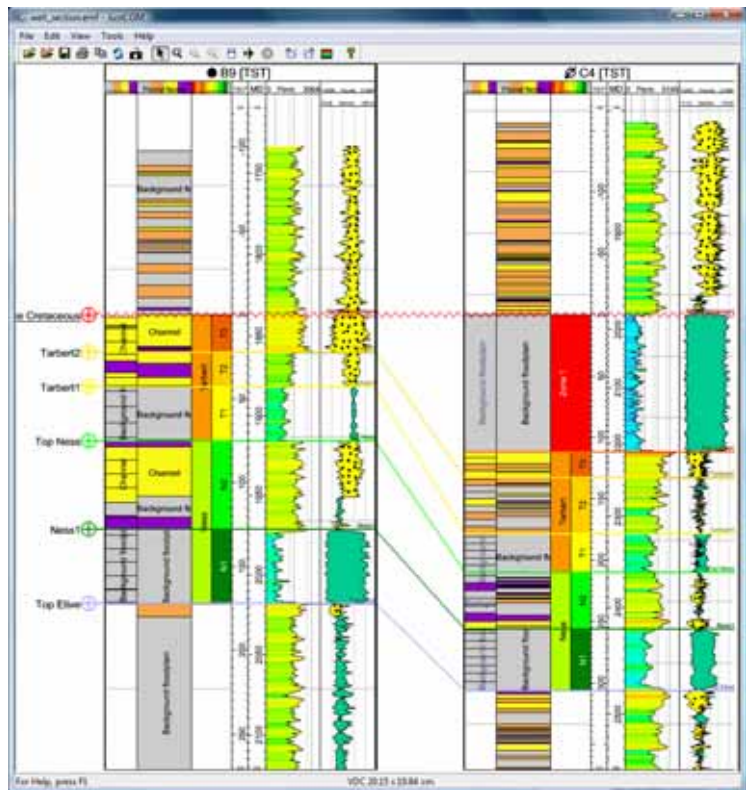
File Edit View Tools Help

B9 [TST]

C4 [TST]

Background N

e Cretaceous

Tarbert2

Tarbert1

Top Ness

Ness1

Top Etive

Channel

Background N

Channel

Background N

Background Mudst

Background Mudst

Tarbert

T3

T2

T1

Ness

N2

N1

Background Mudst

Background Mudst

Zone 1

Tarbert

T3

T2

T1

Background N

Ness

N2

N1

Background N

For Help, press F1

VDC 20.15 x 23.84 cm